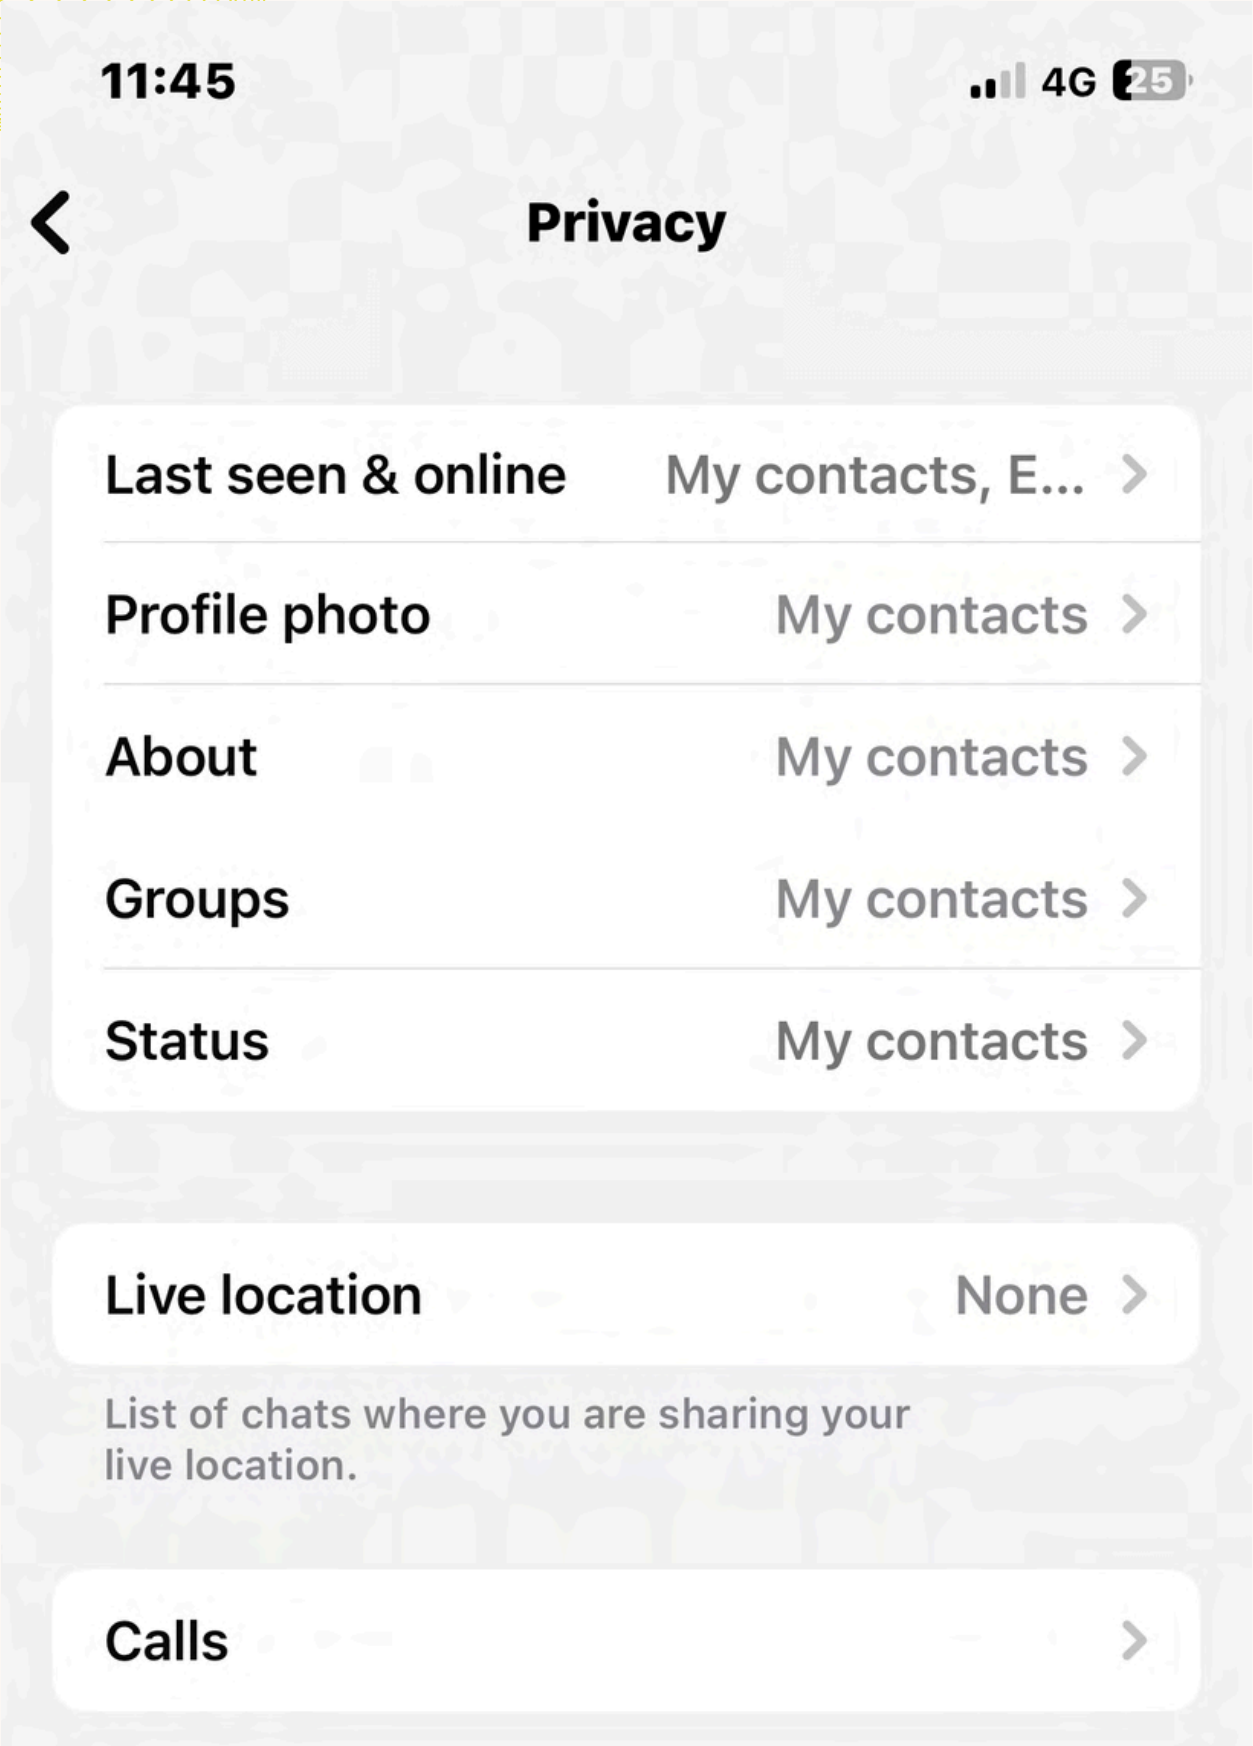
11:45

4G 25

Privacy

Last seen & online My contacts, E...

Profile photo My contacts

About My contacts

Groups My contacts

Status My contacts

Live location None

List of chats where you are sharing your live location.

Calls